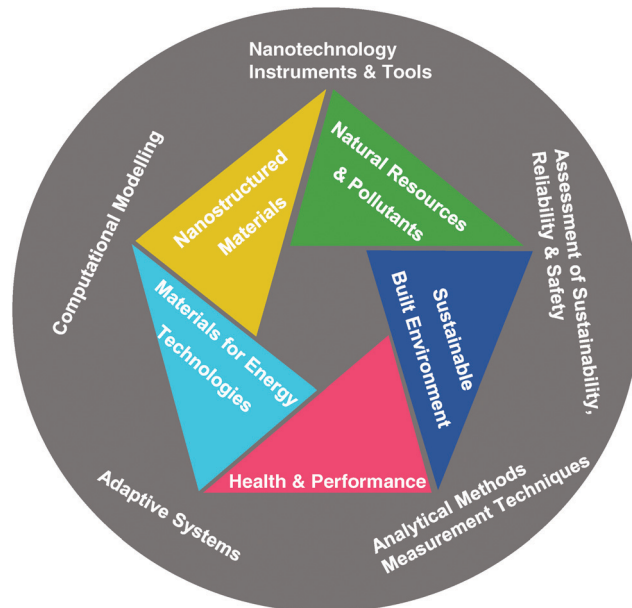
Nanotechnology Instruments & Tools

Assessment of Sustainability, Reliability & Safety

Analytical Methods Measurement Techniques

Adaptive Systems

Computational Modelling

Nanostructured Materials

Natural Resources & Pollutants

Sustainable Built Environment

Health & Performance

Materials for Energy Technologies